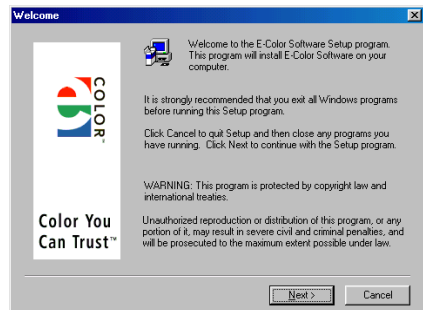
Welcome

COLOR

Color You Can Trust™

Welcome to the E-Color Software Setup program. This program will install E-Color Software on your computer.

It is strongly recommended that you exit all Windows programs before running this Setup program.

Click Cancel to quit Setup and then close any programs you have running. Click Next to continue with the Setup program.

WARNING: This program is protected by copyright law and international treaties.

Unauthorized reproduction or distribution of this program, or any portion of it, may result in severe civil and criminal penalties, and will be prosecuted to the maximum extent possible under law.

Next >

Cancel